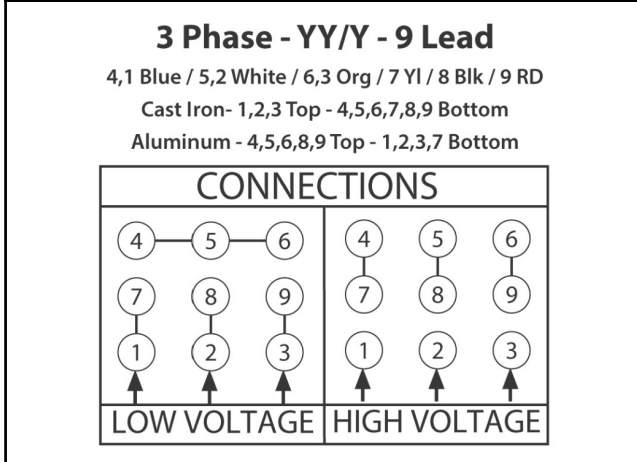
3 Phase - YY/Y - 9 Lead

4,1 Blue / 5,2 White / 6,3 Org / 7 Yl / 8 Blk / 9 RD

Cast Iron- 1,2,3 Top - 4,5,6,7,8,9 Bottom

Aluminum - 4,5,6,8,9 Top - 1,2,3,7 Bottom

CONNECTIONS

4 5 6
7 8 9
1 2 3

LOW VOLTAGE

4 5 6
7 8 9
1 2 3

HIGH VOLTAGE